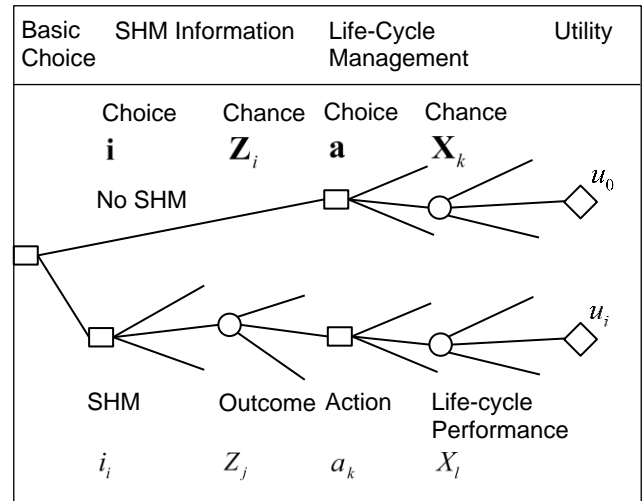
Basic Choice | SHM Information | Life-Cycle Management | Utility

Choice $\mathbf{i}$ | Chance $\mathbf{Z}_i$ | Choice $\mathbf{a}$ | Chance $\mathbf{X}_k$

No SHM

$u_0$

$u_i$

SHM | Outcome | Action | Life-cycle Performance

$i_i$ | $Z_j$ | $a_k$ | $X_l$